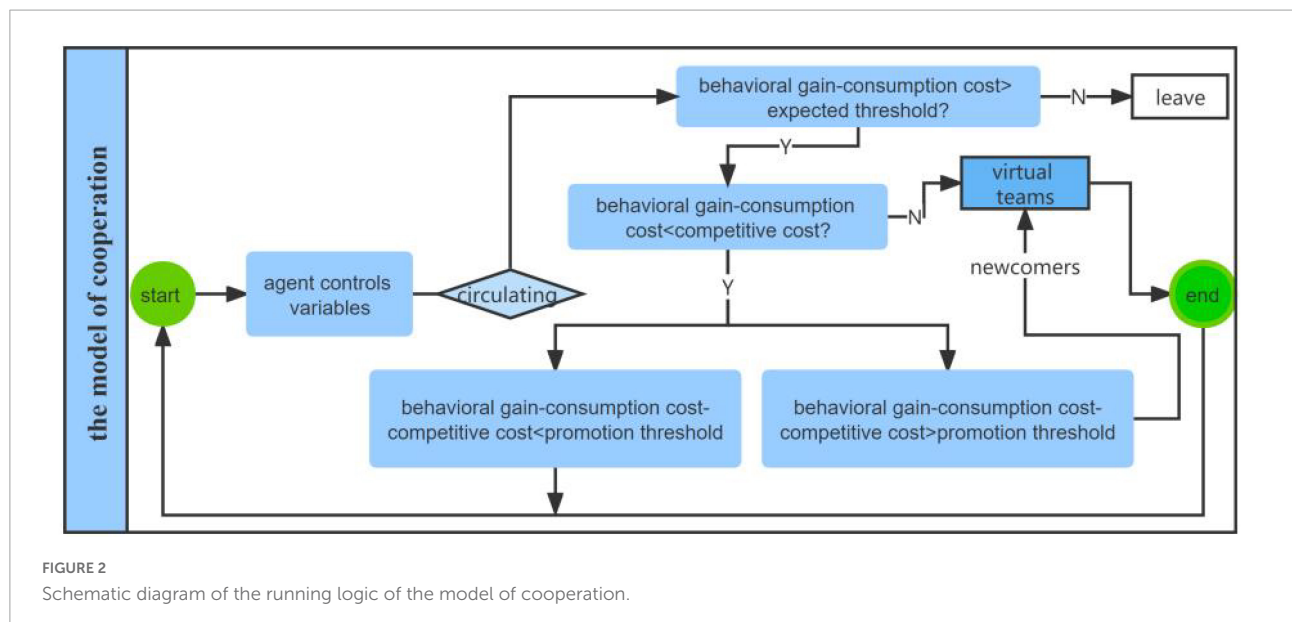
the model of cooperation

start

agent controls variables

circulating

behavioral gain-consumption cost> expected threshold?

N

leave

Y

behavioral gain-consumption cost<competitive cost?

N

virtual teams

newcomers

end

Y

behavioral gain-consumption cost-competitive cost<promotion threshold

behavioral gain-consumption cost-competitive cost>promotion threshold

FIGURE 2
Schematic diagram of the running logic of the model of cooperation.